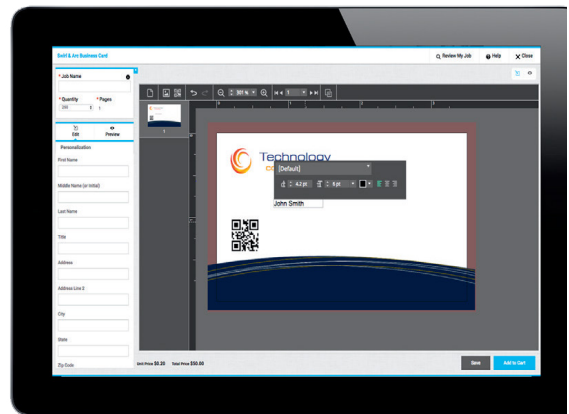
Swift & Arc Business Card

Review My Job
Help
Close

* Job Name

* Quantity
250

* Pages
1

Edit
Preview

Personalization

First Name

Middle Name (or Initial)

Last Name

Title

Address

Address Line 2

City

State

Zip Code

301 %

1

Technology

[Default]

4.2 pt

9 pt

John Smith

Unit Price $0.20
Total Price $50.00

Save
Add to Cart